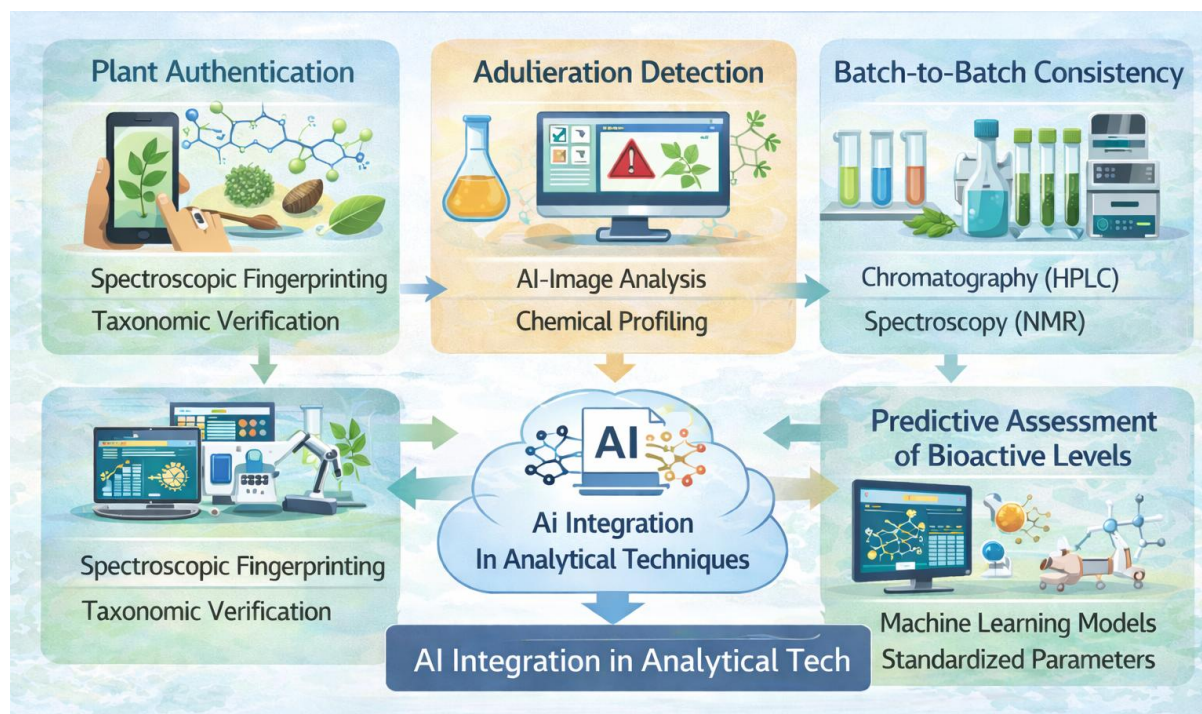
Plant Authentication

Spectroscopic Fingerprinting
Taxonomic Verification

Adulieration Detection

AI-Image Analysis
Chemical Profiling

Batch-to-Batch Consistency

Chromatography (HPLC)
Spectroscopy (NMR)

Spectroscopic Fingerprinting
Taxonomic Verification

AI

Ai Integration
In Analytical Techniques

Predictive Assessment of Bioactive Levels

Machine Learning Models
Standardized Parameters

AI Integration in Analytical Tech